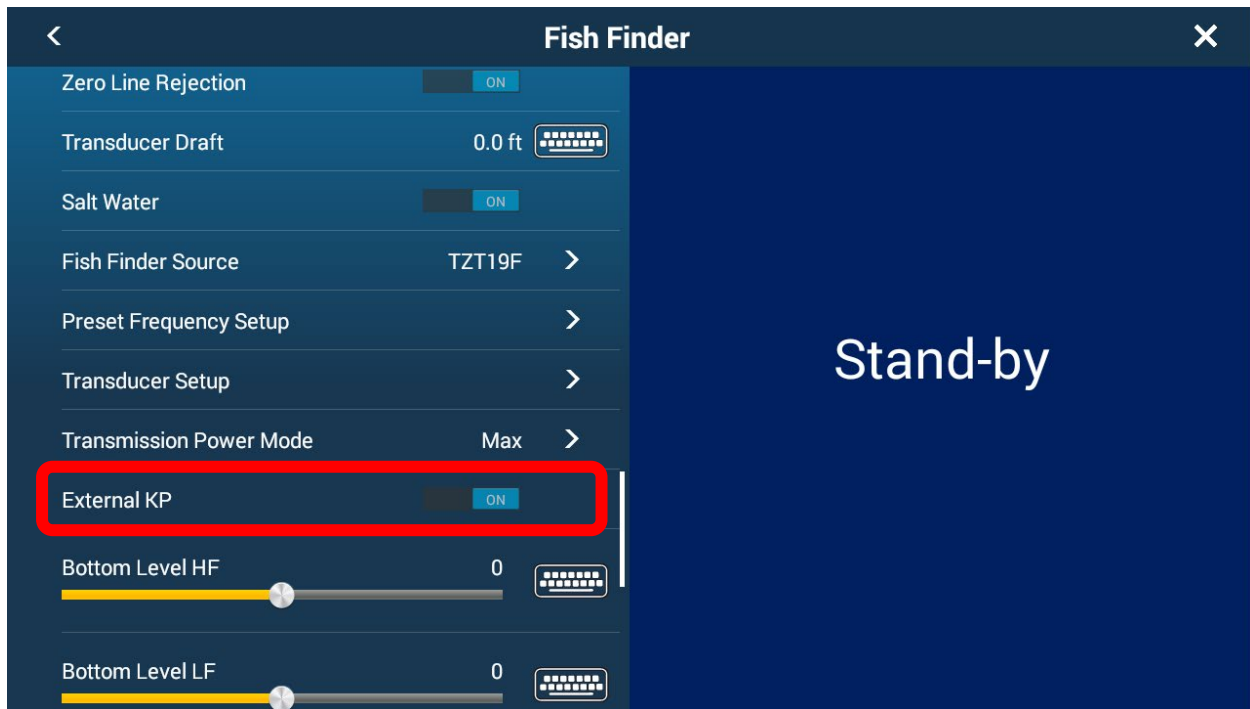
Fish Finder

Zero Line Rejection ON

Transducer Draft 0.0 ft

Salt Water ON

Fish Finder Source TZT19F

Preset Frequency Setup

Transducer Setup

Transmission Power Mode Max

External KP ON

Bottom Level HF 0

Bottom Level LF 0

Stand-by